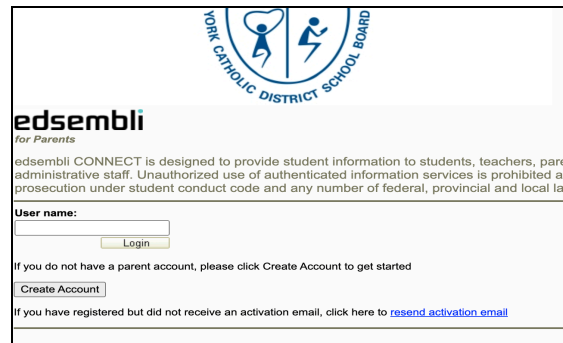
YORK CATHOLIC DISTRICT SCHOOL BOARD

edsembli
for Parents

edsembli CONNECT is designed to provide student information to students, teachers, pare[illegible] administrative staff. Unauthorized use of authenticated information services is prohibited a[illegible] prosecution under student conduct code and any number of federal, provincial and local la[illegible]

User name:

Login

If you do not have a parent account, please click Create Account to get started

Create Account

If you have registered but did not receive an activation email, click here to resend activation email